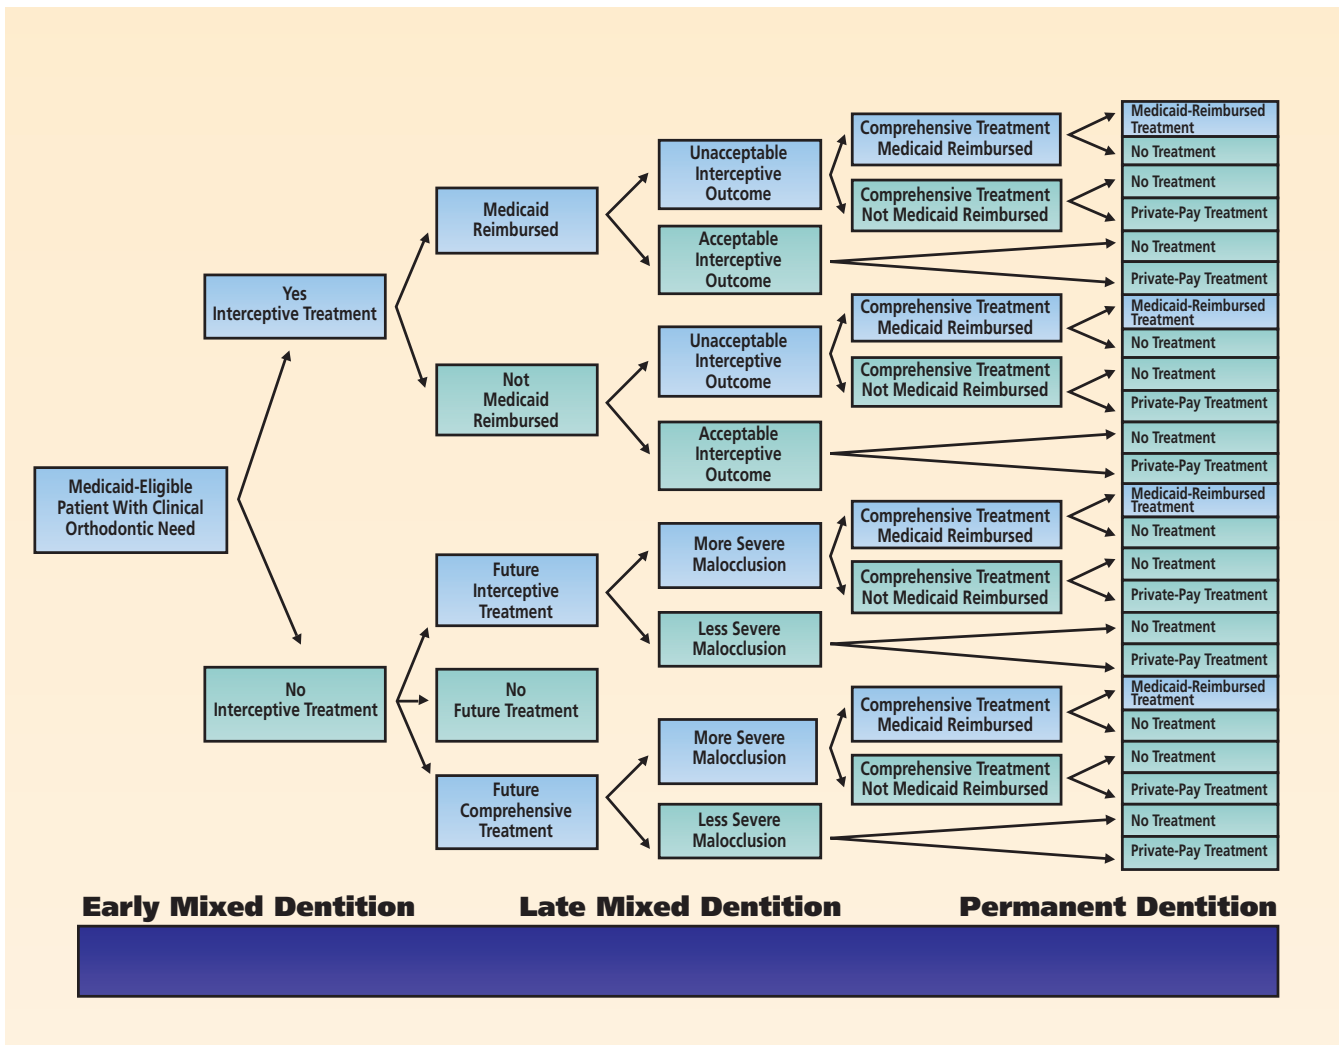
Medicaid-Eligible Patient With Clinical Orthodontic Need

Yes Interceptive Treatment

No Interceptive Treatment

Medicaid Reimbursed

Not Medicaid Reimbursed

Future Interceptive Treatment

No Future Treatment

Future Comprehensive Treatment

Unacceptable Interceptive Outcome

Acceptable Interceptive Outcome

Unacceptable Interceptive Outcome

Acceptable Interceptive Outcome

More Severe Malocclusion

Less Severe Malocclusion

More Severe Malocclusion

Less Severe Malocclusion

Comprehensive Treatment Medicaid Reimbursed

Comprehensive Treatment Not Medicaid Reimbursed

Comprehensive Treatment Medicaid Reimbursed

Comprehensive Treatment Not Medicaid Reimbursed

Comprehensive Treatment Medicaid Reimbursed

Comprehensive Treatment Not Medicaid Reimbursed

Comprehensive Treatment Medicaid Reimbursed

Comprehensive Treatment Not Medicaid Reimbursed

Medicaid-Reimbursed Treatment
No Treatment
No Treatment
Private-Pay Treatment
No Treatment
Private-Pay Treatment
Medicaid-Reimbursed Treatment
No Treatment
No Treatment
Private-Pay Treatment
No Treatment
Private-Pay Treatment
Medicaid-Reimbursed Treatment
No Treatment
No Treatment
Private-Pay Treatment
No Treatment
Private-Pay Treatment
Medicaid-Reimbursed Treatment
No Treatment
No Treatment
Private-Pay Treatment
No Treatment
Private-Pay Treatment

Early Mixed Dentition

Late Mixed Dentition

Permanent Dentition